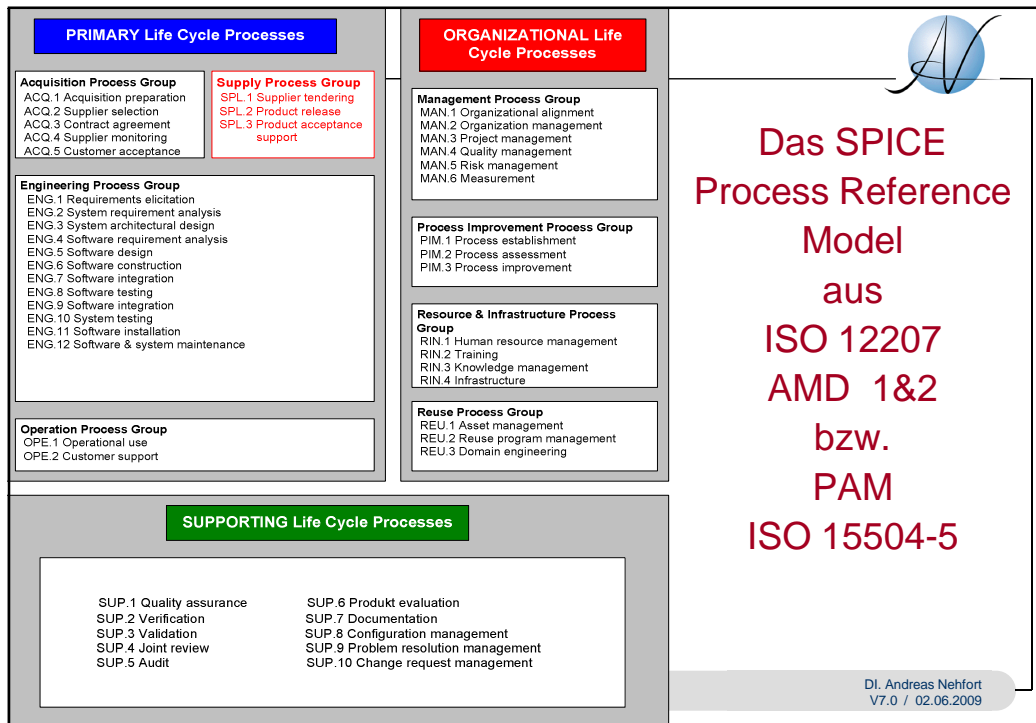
PRIMARY Life Cycle Processes

Acquisition Process Group
ACQ.1 Acquisition preparation
ACQ.2 Supplier selection
ACQ.3 Contract agreement
ACQ.4 Supplier monitoring
ACQ.5 Customer acceptance

Supply Process Group
SPL.1 Supplier tendering
SPL.2 Product release
SPL.3 Product acceptance support

Engineering Process Group
ENG.1 Requirements elicitation
ENG.2 System requirement analysis
ENG.3 System architectural design
ENG.4 Software requirement analysis
ENG.5 Software design
ENG.6 Software construction
ENG.7 Software integration
ENG.8 Software testing
ENG.9 Software integration
ENG.10 System testing
ENG.11 Software installation
ENG.12 Software & system maintenance

Operation Process Group
OPE.1 Operational use
OPE.2 Customer support

ORGANIZATIONAL Life Cycle Processes

Management Process Group
MAN.1 Organizational alignment
MAN.2 Organization management
MAN.3 Project management
MAN.4 Quality management
MAN.5 Risk management
MAN.6 Measurement

Process Improvement Process Group
PIM.1 Process establishment
PIM.2 Process assessment
PIM.3 Process improvement

Resource & Infrastructure Process Group
RIN.1 Human resource management
RIN.2 Training
RIN.3 Knowledge management
RIN.4 Infrastructure

Reuse Process Group
REU.1 Asset management
REU.2 Reuse program management
REU.3 Domain engineering

Das SPICE Process Reference Model aus ISO 12207 AMD 1&2 bzw. PAM ISO 15504-5

SUPPORTING Life Cycle Processes

SUP.1 Quality assurance
SUP.2 Verification
SUP.3 Validation
SUP.4 Joint review
SUP.5 Audit
SUP.6 Produkt evaluation
SUP.7 Documentation
SUP.8 Configuration management
SUP.9 Problem resolution management
SUP.10 Change request management

DI. Andreas Nehfort
V7.0 / 02.06.2009